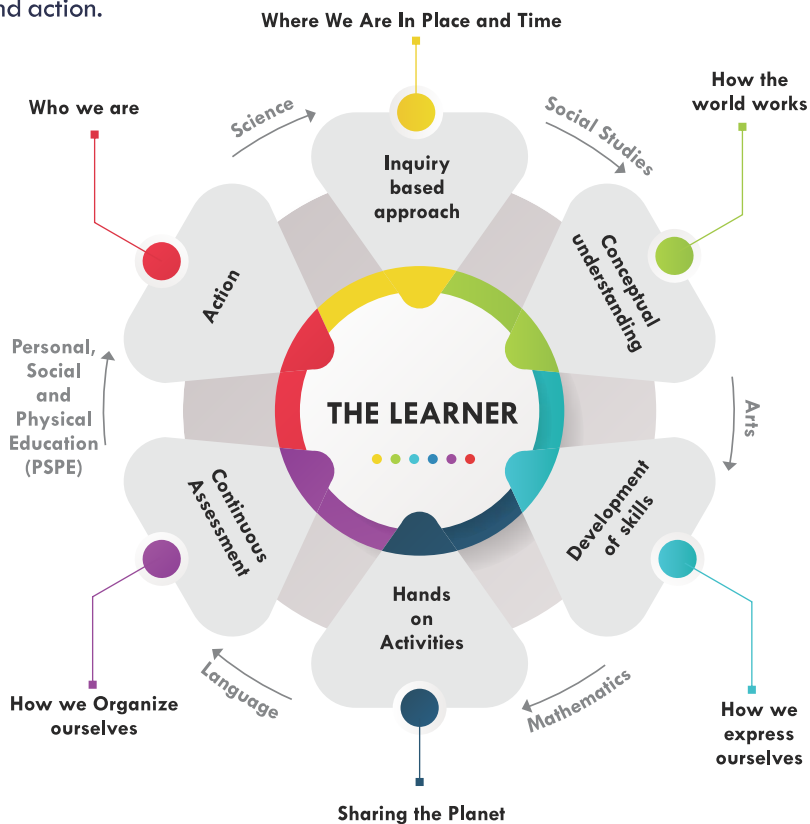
nd action.

Where We Are In Place and Time

How the world works

Who we are

Science

Social Studies

Inquiry based approach

Conceptual understanding

Action

Personal, Social and Physical Education (PSPE)

THE LEARNER

Arts

Continuous Assessment

Development of skills

Hands on Activities

Language

Mathematics

How we Organize ourselves

How we express ourselves

Sharing the Planet